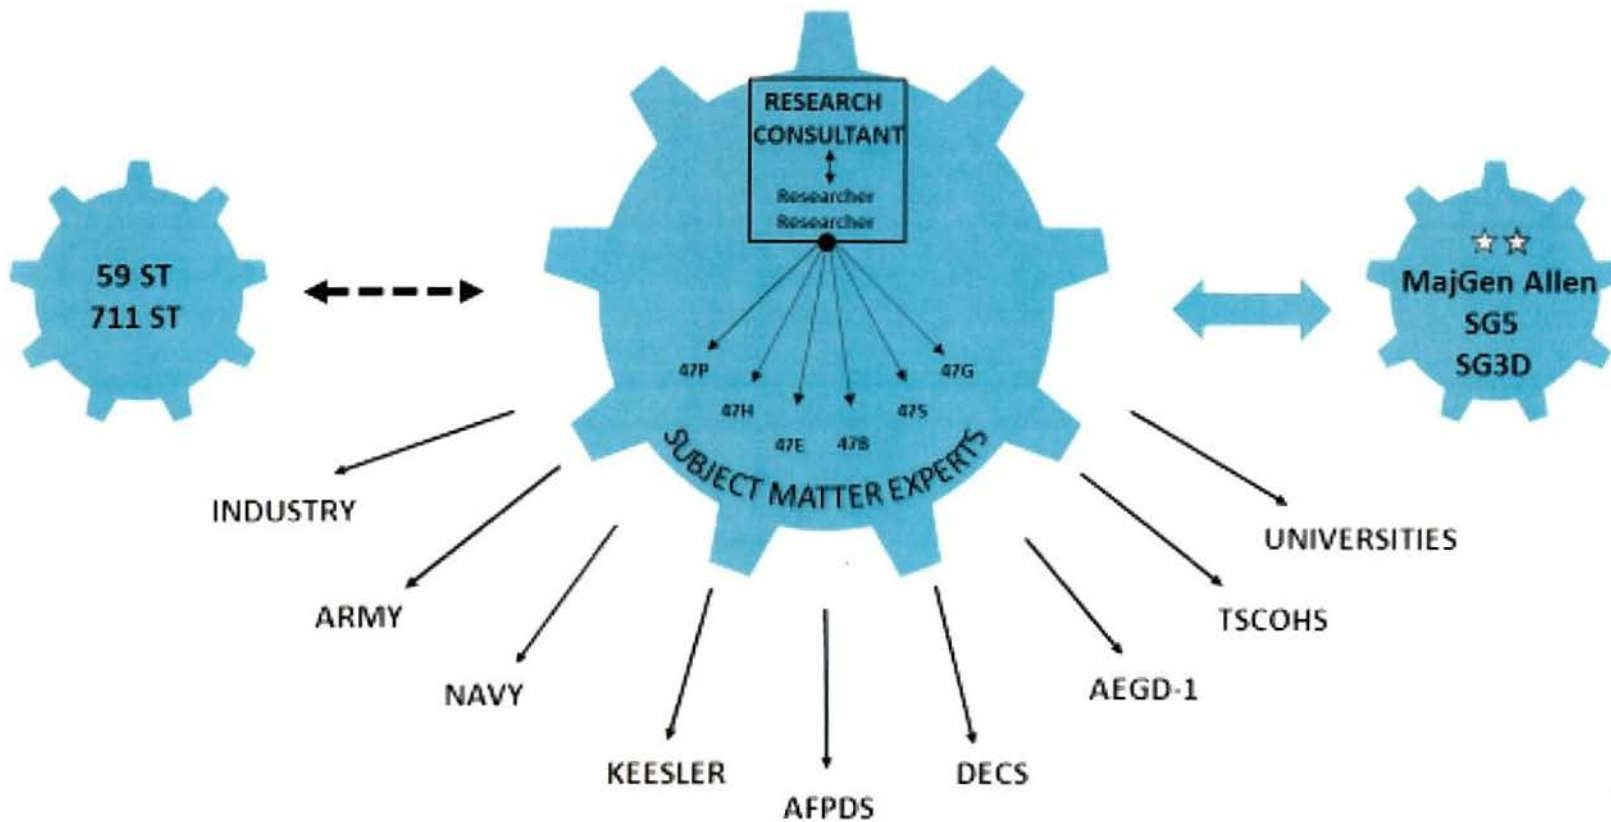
RESEARCH CONSULTANT

Researcher
Researcher

59 ST
711 ST

MajGen Allen
SG5
SG3D

47P
47H
47E
47B
47S
47G

SUBJECT MATTER EXPERTS

INDUSTRY

ARMY

NAVY

KEESLER

AFPDS

DECS

AEGD-1

TSCOHS

UNIVERSITIES